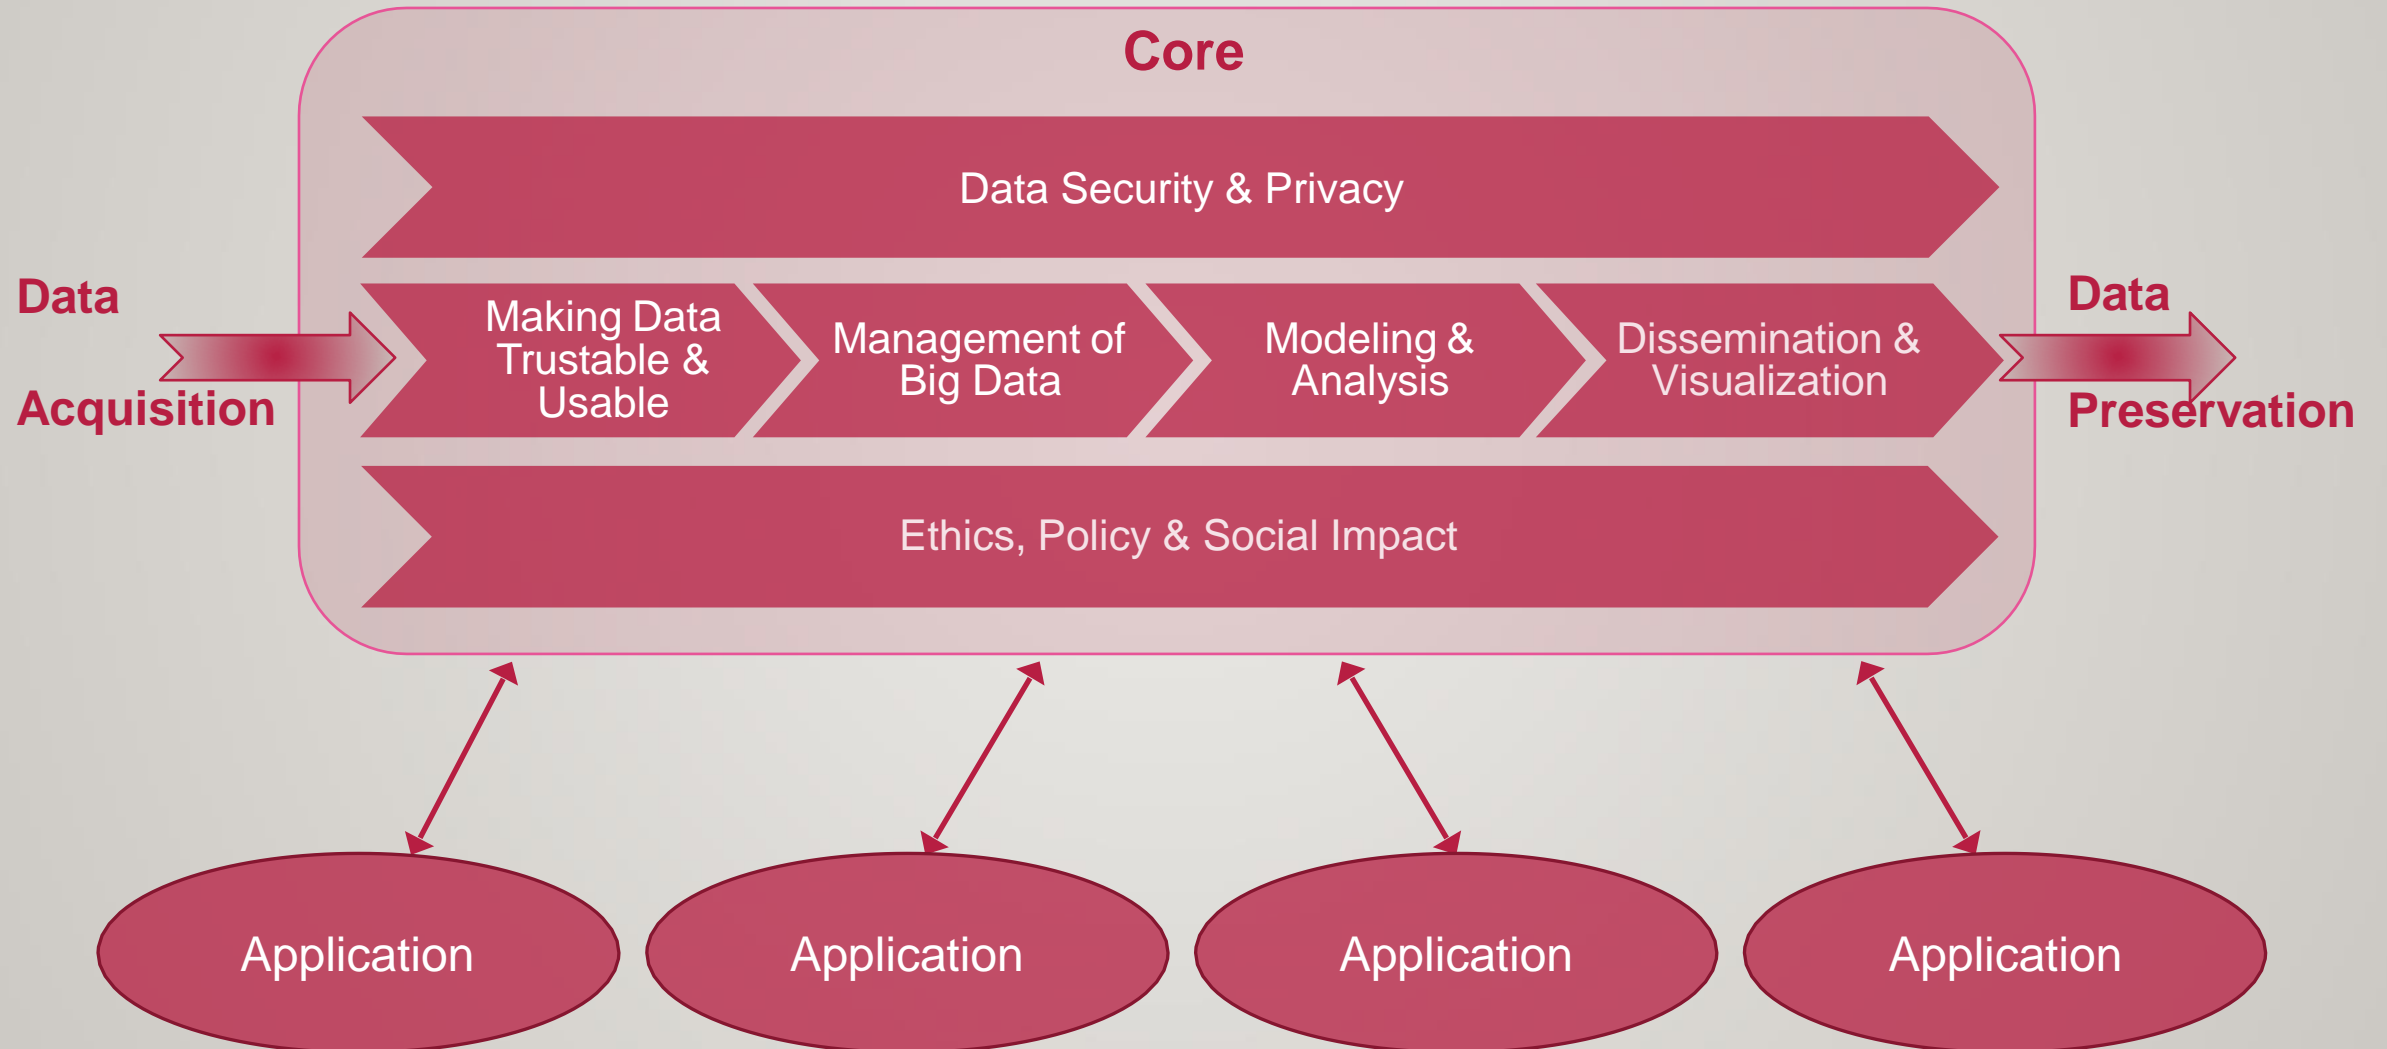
Core

Data Security & Privacy

Data Acquisition

Making Data Trustable & Usable

Management of Big Data

Modeling & Analysis

Dissemination & Visualization

Data Preservation

Ethics, Policy & Social Impact

Application

Application

Application

Application